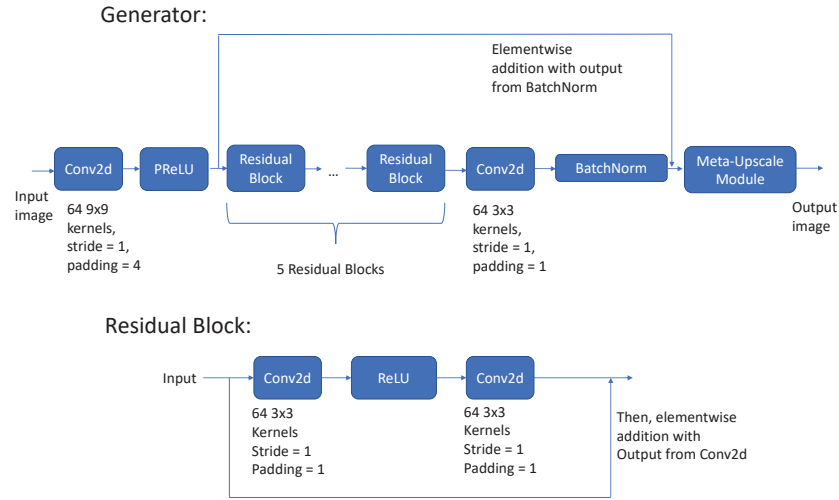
Generator:

Elementwise addition with output from BatchNorm

Input image

Conv2d

PReLU

Residual Block

...

Residual Block

Conv2d

BatchNorm

Meta-Upscale Module

Output image

64 9x9 kernels, stride = 1, padding = 4

5 Residual Blocks

64 3x3 kernels, stride = 1, padding = 1

Residual Block:

Input

Conv2d

ReLU

Conv2d

64 3x3 Kernels Stride = 1 Padding = 1

64 3x3 Kernels Stride = 1 Padding = 1

Then, elementwise addition with Output from Conv2d